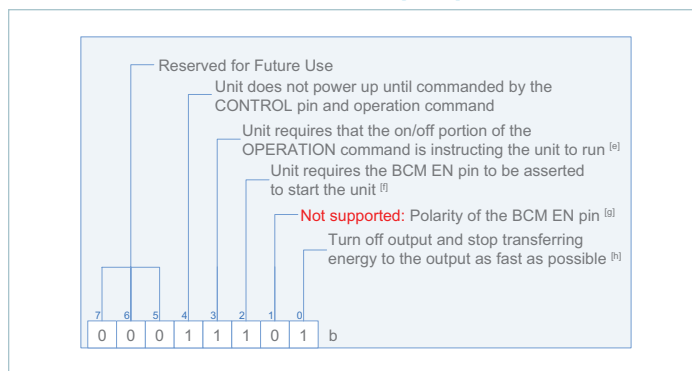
Reserved for Future Use

Unit does not power up until commanded by the CONTROL pin and operation command

Unit requires that the on/off portion of the OPERATION command is instructing the unit to run [e]

Unit requires the BCM EN pin to be asserted to start the unit [f]

Not supported: Polarity of the BCM EN pin [g]

Turn off output and stop transferring energy to the output as fast as possible [h]

| 7 | 6 | 5 | 4 | 3 | 2 | 1 | 0 | |
|---|---|---|---|---|---|---|---|---|
| 0 | 0 | 0 | 1 | 1 | 1 | 0 | 1 | b |